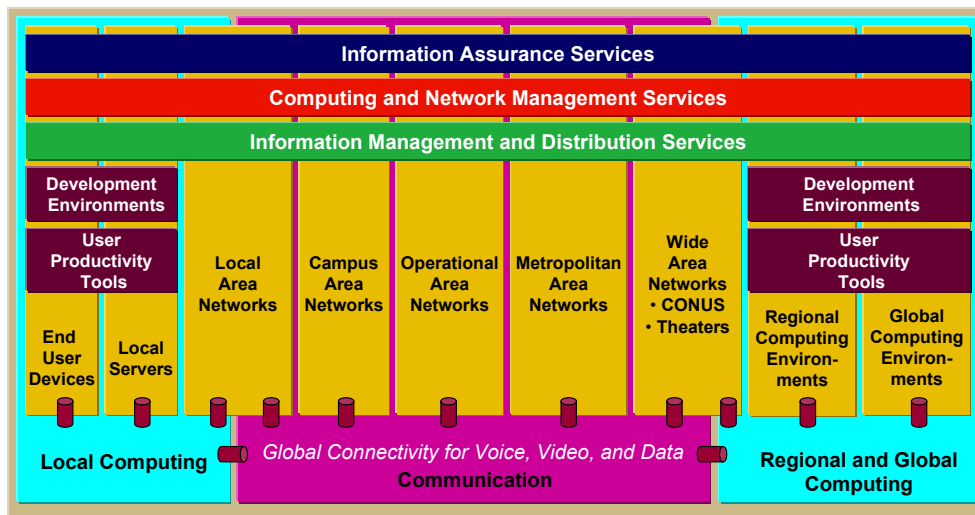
Information Assurance Services

Computing and Network Management Services

Information Management and Distribution Services

Development Environments

User Productivity Tools

End User Devices

Local Servers

Local Area Networks

Campus Area Networks

Operational Area Networks

Metropolitan Area Networks

Wide Area Networks
• CONUS
• Theaters

Development Environments

User Productivity Tools

Regional Computing Environments

Global Computing Environments

Local Computing

Global Connectivity for Voice, Video, and Data

Communication

Regional and Global Computing